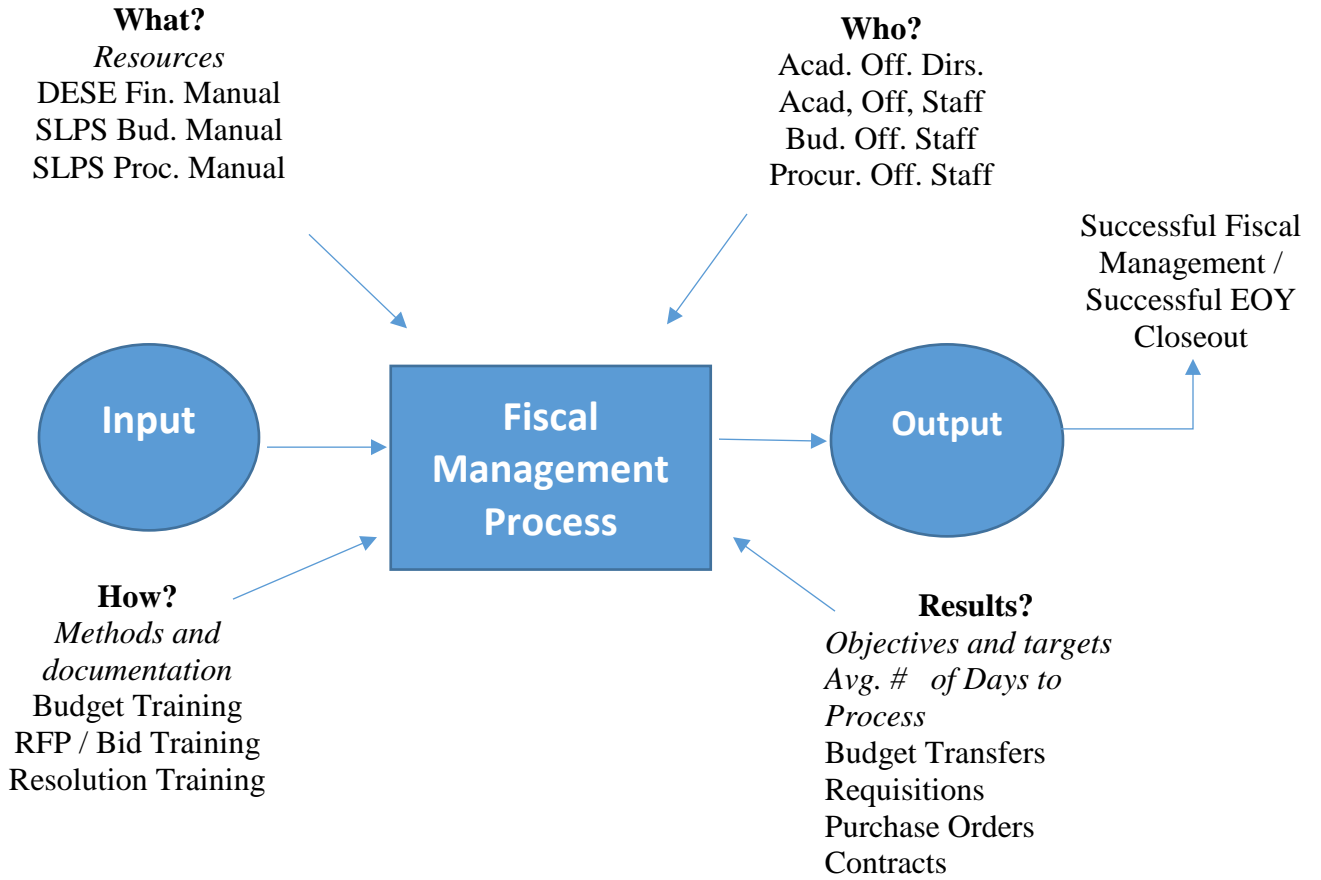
What?
*Resources*
DESE Fin. Manual
SLPS Bud. Manual
SLPS Proc. Manual

Who?
Acad. Off. Dirs.
Acad, Off, Staff
Bud. Off. Staff
Procur. Off. Staff

Successful Fiscal Management / Successful EOY Closeout

Input

Fiscal Management Process

Output

How?
*Methods and documentation*
Budget Training
RFP / Bid Training
Resolution Training

Results?
*Objectives and targets*
*Avg. # of Days to Process*
Budget Transfers
Requisitions
Purchase Orders
Contracts